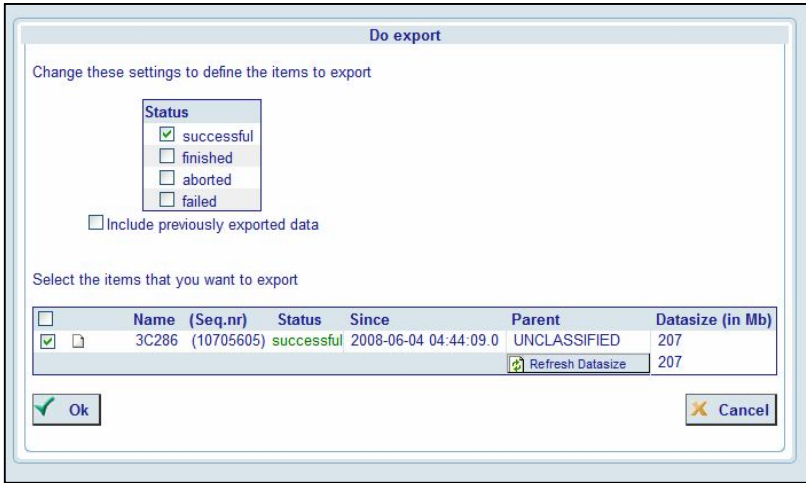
Do export

Change these settings to define the items to export

| Status |
|---|
| ☑ successful |
| ☐ finished |
| ☐ aborted |
| ☐ failed |

☐ Include previously exported data

Select the items that you want to export

| ☐ | | Name | (Seq.nr) | Status | Since | Parent | Datasize (in Mb) |
|---|---|---|---|---|---|---|---|
| ☑ | | 3C286 | (10705605) | successful | 2008-06-04 04:44:09.0 | UNCLASSIFIED | 207 |
| | | | | | | Refresh Datasize | 207 |

Ok

Cancel